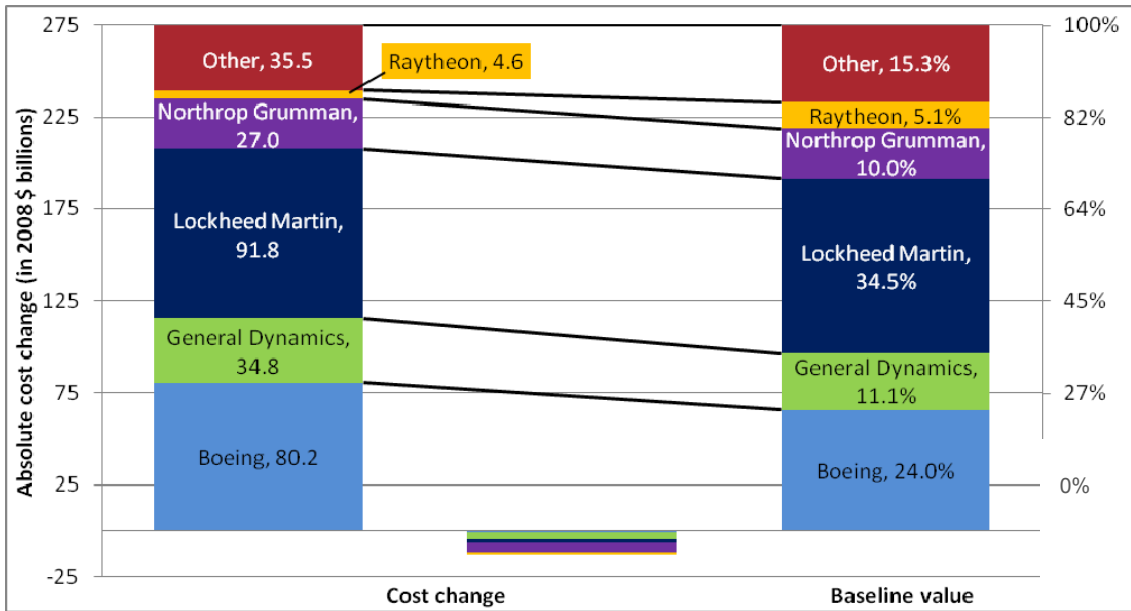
Absolute cost change (in 2008 $ billions)

275
225
175
125
75
25
-25

Other, 35.5
Raytheon, 4.6
Northrop Grumman, 27.0
Lockheed Martin, 91.8
General Dynamics, 34.8
Boeing, 80.2

Other, 15.3%
Raytheon, 5.1%
Northrop Grumman, 10.0%
Lockheed Martin, 34.5%
General Dynamics, 11.1%
Boeing, 24.0%

100%
82%
64%
45%
27%
0%

Cost change
Baseline value